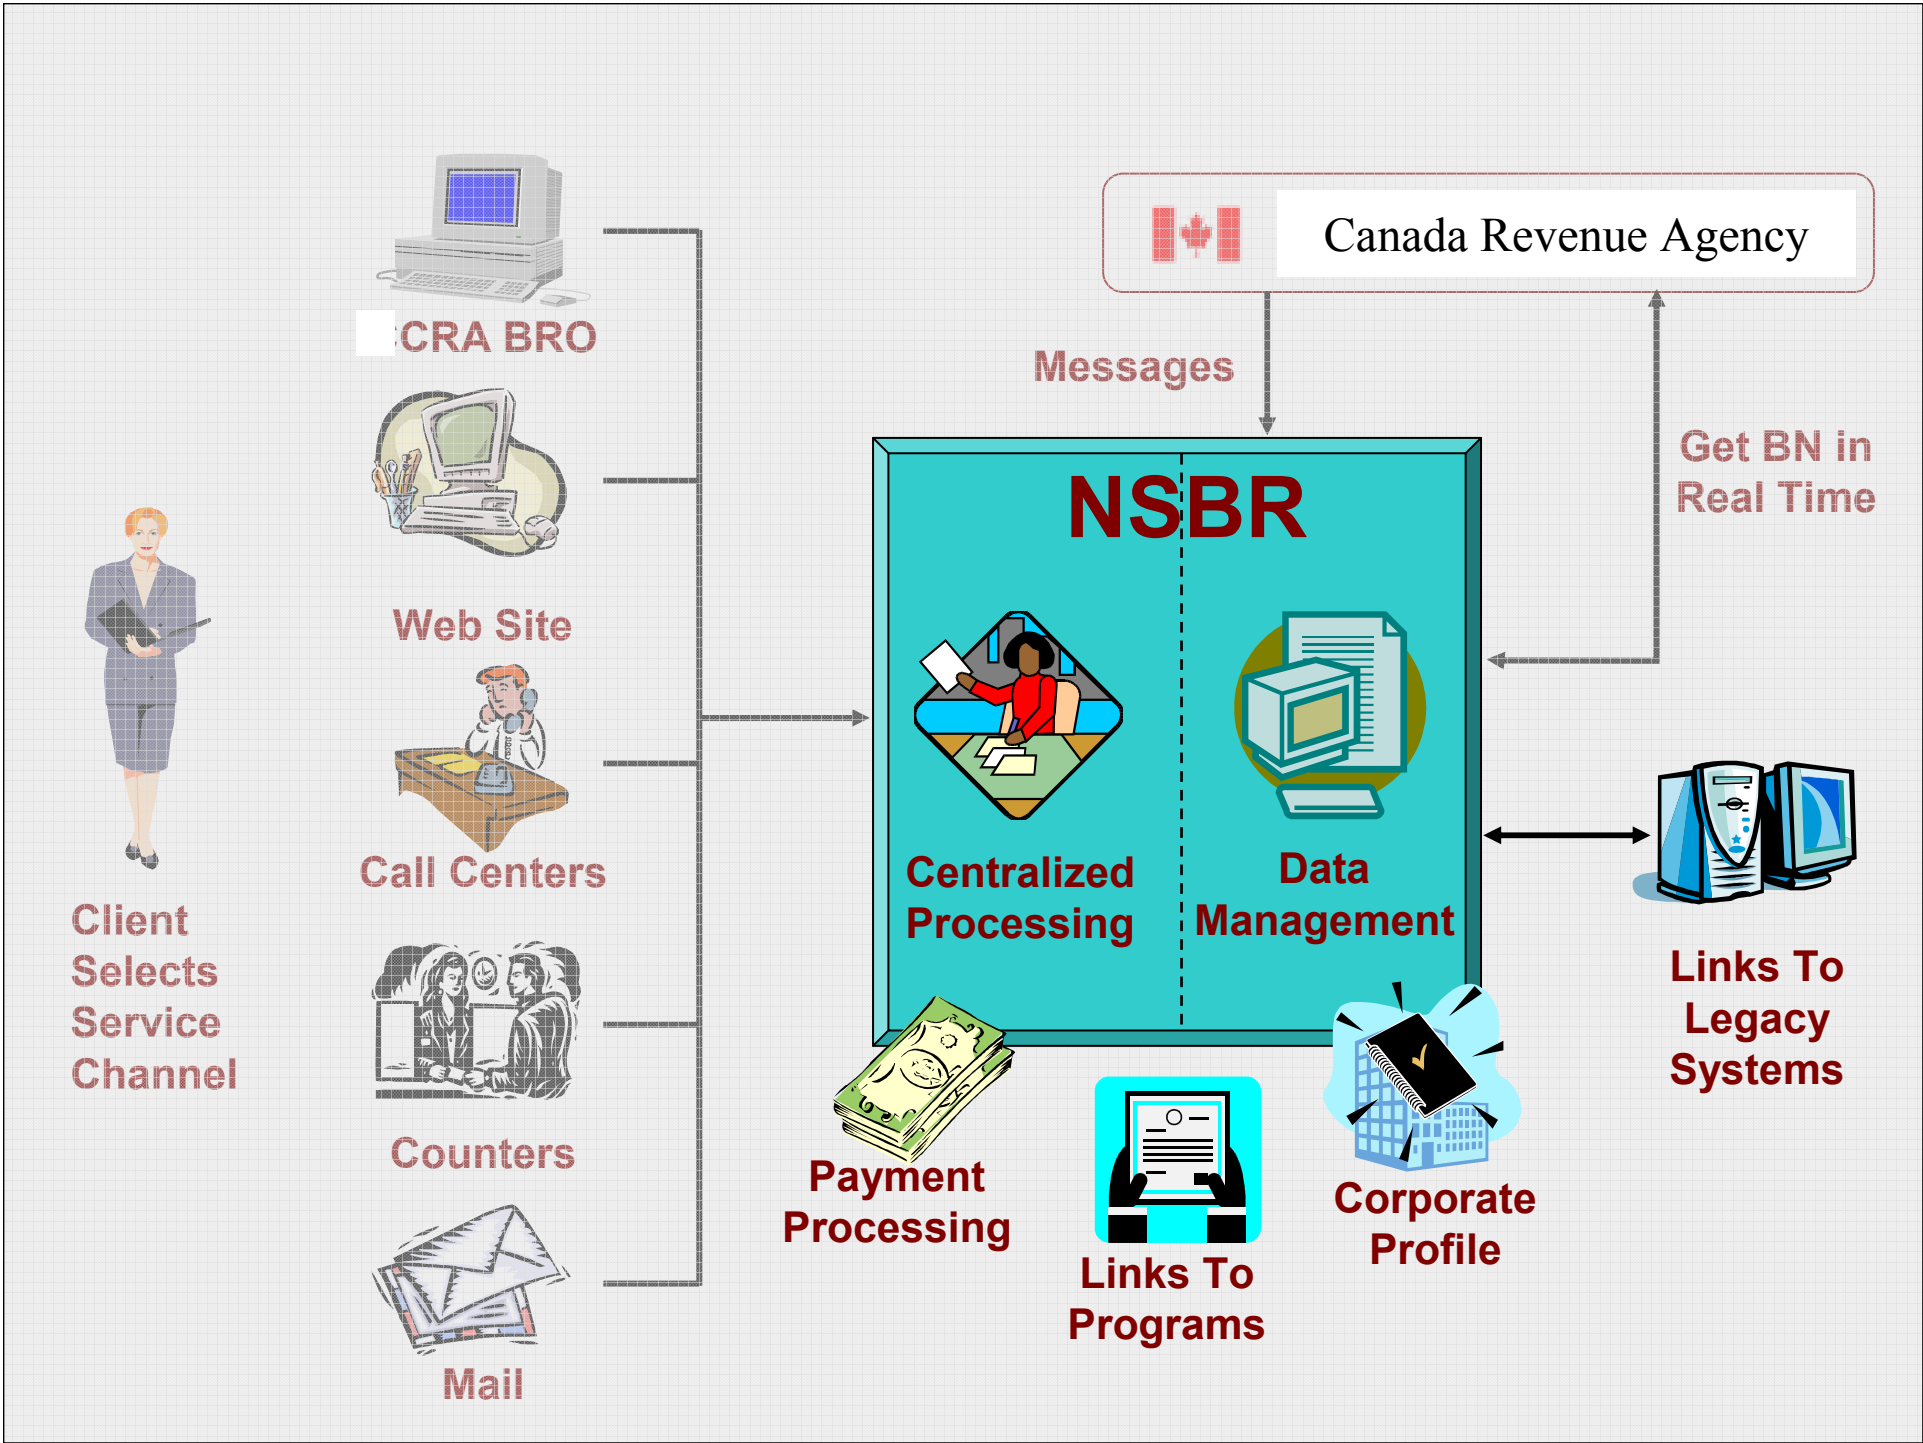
Canada Revenue Agency

CRA BRO

Web Site

Call Centers

Counters

Mail

Client Selects Service Channel

Messages

Get BN in Real Time

NSBR

Centralized Processing

Data Management

Links To Legacy Systems

Payment Processing

Links To Programs

Corporate Profile